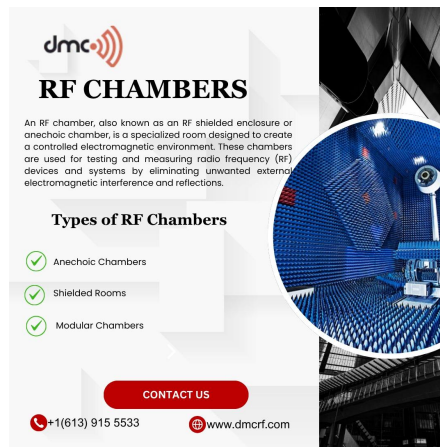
dmc

RF CHAMBERS

An RF chamber, also known as an RF shielded enclosure or anechoic chamber, is a specialized room designed to create a controlled electromagnetic environment. These chambers are used for testing and measuring radio frequency (RF) devices and systems by eliminating unwanted external electromagnetic interference and reflections.

Types of RF Chambers

Anechoic Chambers

Shielded Rooms

Modular Chambers

CONTACT US

+1(613) 915 5533

www.dmcrf.com